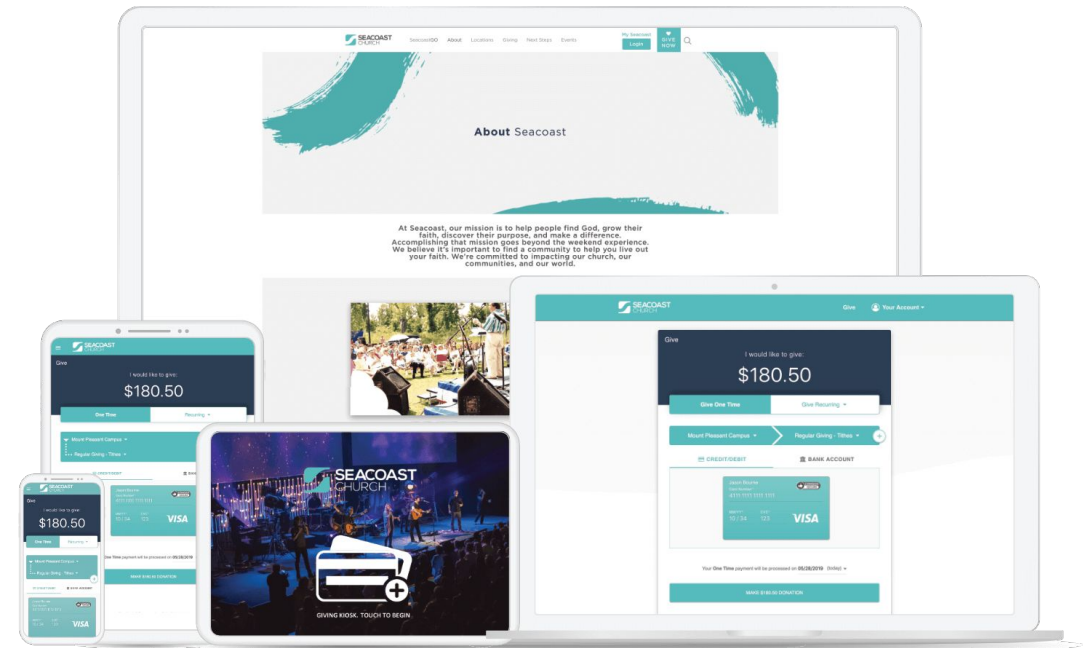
SEACOAST CHURCH SeacoastGO About Locations Giving Next Steps Events My Seacoast Login GIVE NOW

About Seacoast

At Seacoast, our mission is to help people find God, grow their faith, discover their purpose, and make a difference. Accomplishing that mission goes beyond the weekend experience. We believe it's important to find a community to help you live out your faith. We're committed to impacting our church, our communities, and our world.

SEACOAST CHURCH Give Your Account

Give

I would like to give:

$180.50

Give One Time Give Recurring

Mount Pleasant Campus Regular Giving - Tithes

CREDIT/DEBIT BANK ACCOUNT

Jason Bourne
4111 1111 1111 1111
10 / 24 123 VISA

Your One Time payment will be processed on 05/28/2019

MAKE $180.50 DONATION

SEACOAST CHURCH

Give

I would like to give:

$180.50

One Time Recurring

Mount Pleasant Campus

Regular Giving - Tithes

CREDIT/DEBIT

VISA

SEACOAST CHURCH

GIVING KIOSK. TOUCH TO BEGIN

SEACOAST CHURCH

Give

I would like to give:

$180.50

One Time Recurring

Mount Pleasant Campus

Regular Giving - Tithes

VISA

One Time payment will be processed on 05/28/2019

MAKE $180.50 DONATION

VISA